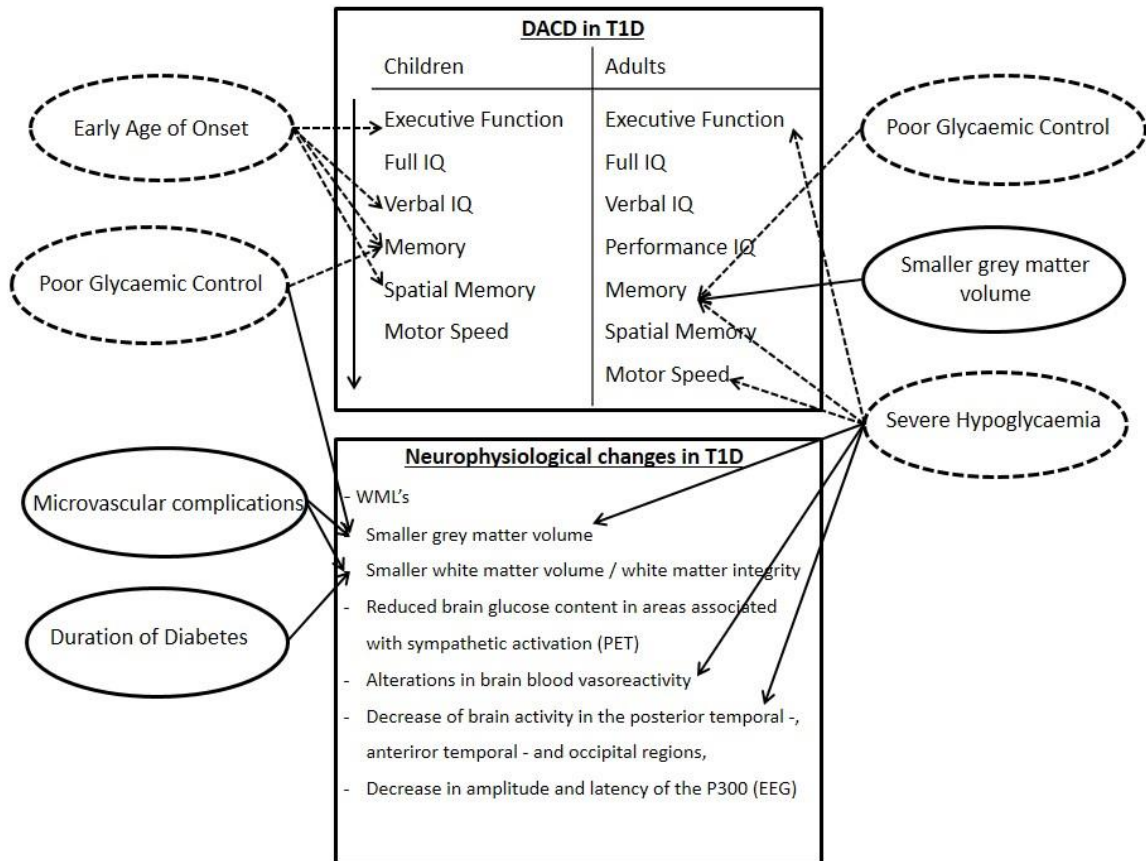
DACD in T1D

| Children | Adults |
|---|---|
| Executive Function | Executive Function |
| Full IQ | Full IQ |
| Verbal IQ | Verbal IQ |
| Memory | Performance IQ |
| Spatial Memory | Memory |
| Motor Speed | Spatial Memory |
| | Motor Speed |

Early Age of Onset

Poor Glycaemic Control

Poor Glycaemic Control

Smaller grey matter volume

Severe Hypoglycaemia

Microvascular complications

Duration of Diabetes

Neurophysiological changes in T1D

- WML's
- Smaller grey matter volume
- Smaller white matter volume / white matter integrity
- Reduced brain glucose content in areas associated with sympathetic activation (PET)
- Alterations in brain blood vasoreactivity
- Decrease of brain activity in the posterior temporal -, anteriror temporal - and occipital regions,
- Decrease in amplitude and latency of the P300 (EEG)